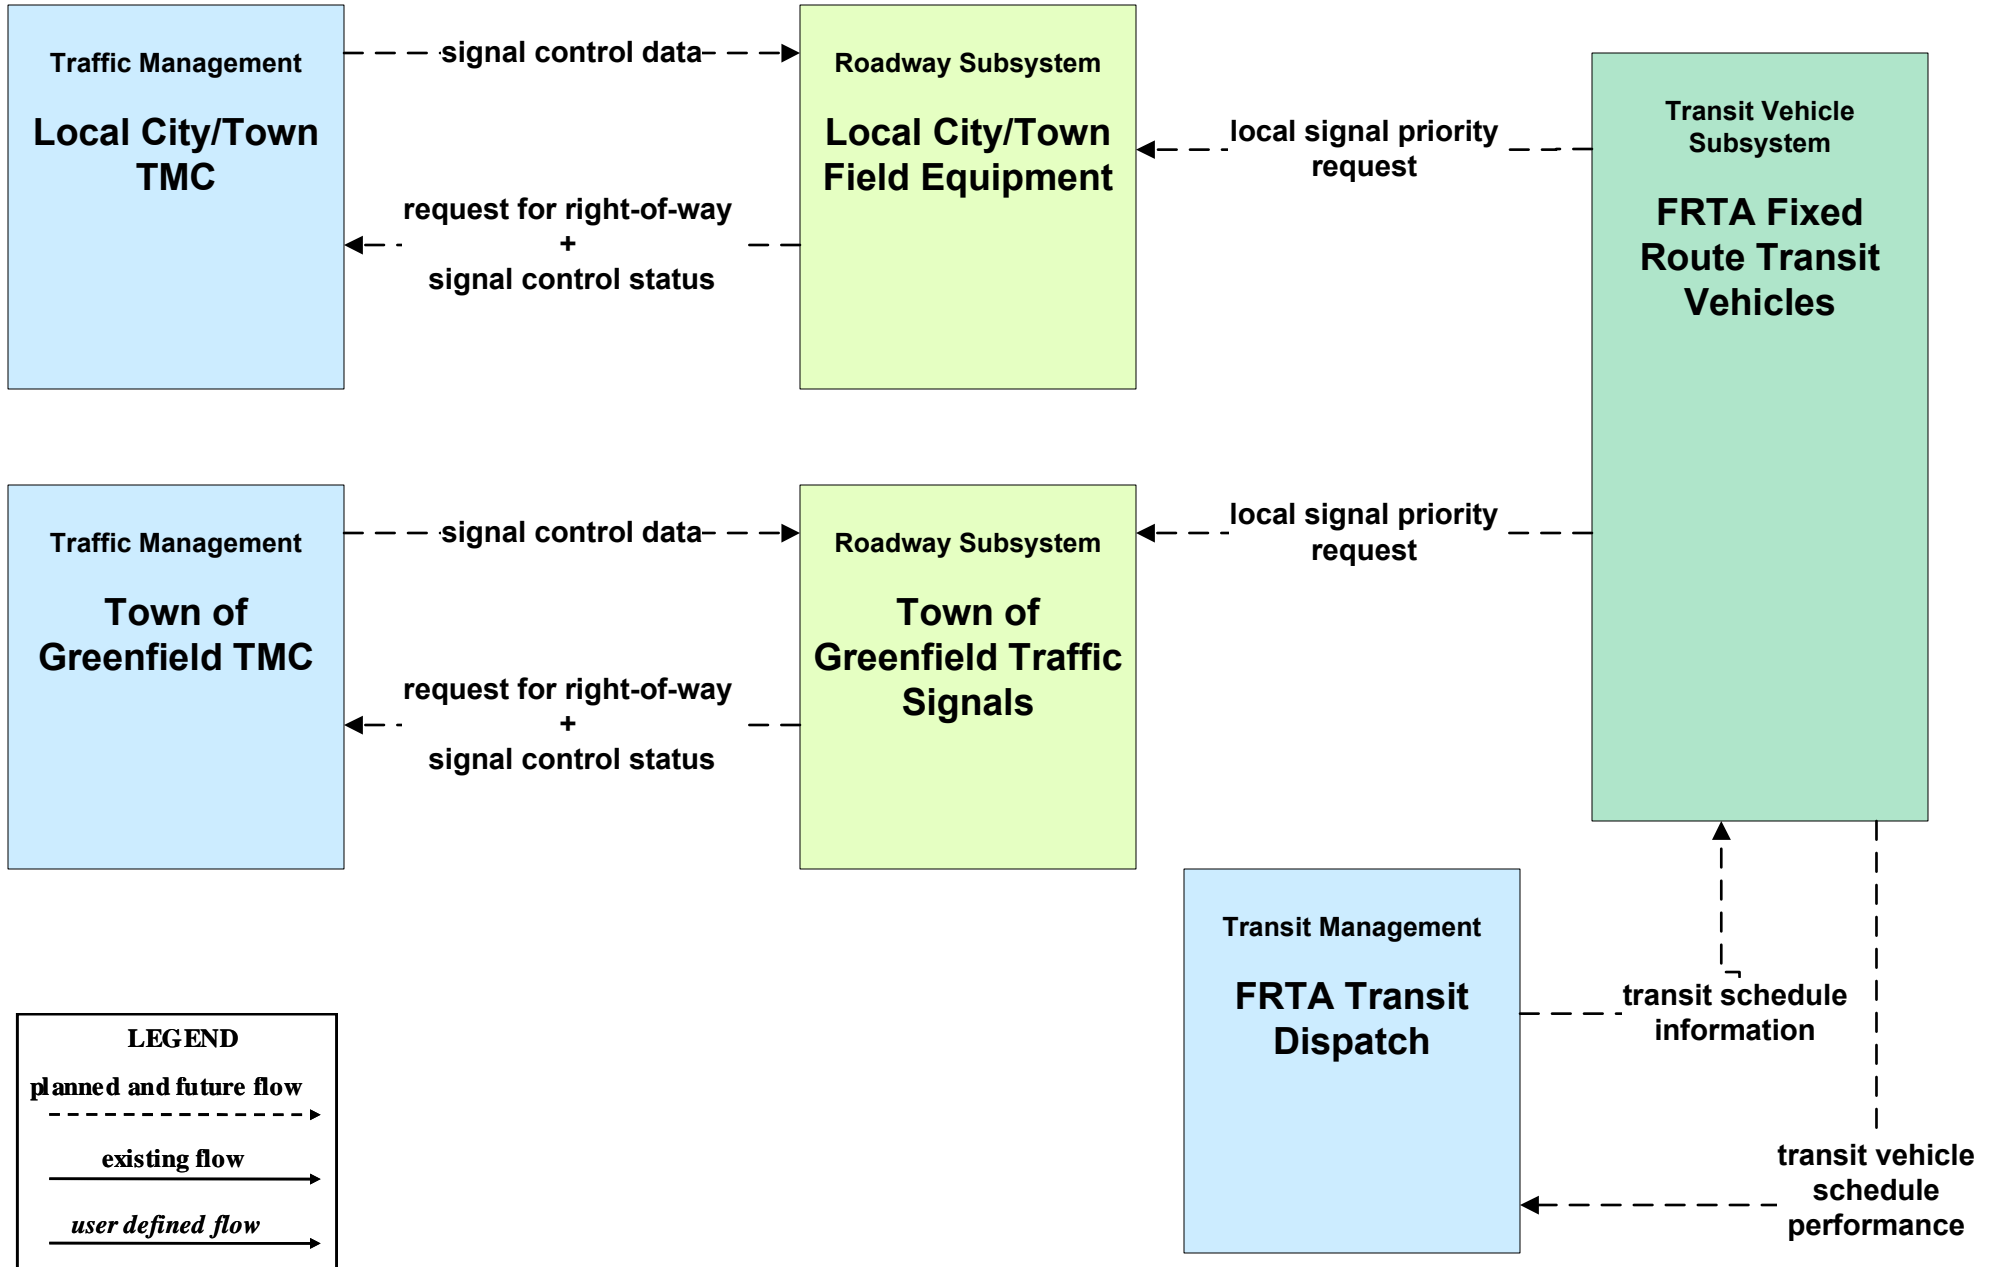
Traffic Management

Local City/Town TMC

signal control data

request for right-of-way + signal control status

Roadway Subsystem

Local City/Town Field Equipment

local signal priority request

Transit Vehicle Subsystem

FRTA Fixed Route Transit Vehicles

Traffic Management

Town of Greenfield TMC

signal control data

request for right-of-way + signal control status

Roadway Subsystem

Town of Greenfield Traffic Signals

local signal priority request

Transit Management

FRTA Transit Dispatch

transit schedule information

transit vehicle schedule performance

LEGEND

planned and future flow

existing flow

user defined flow